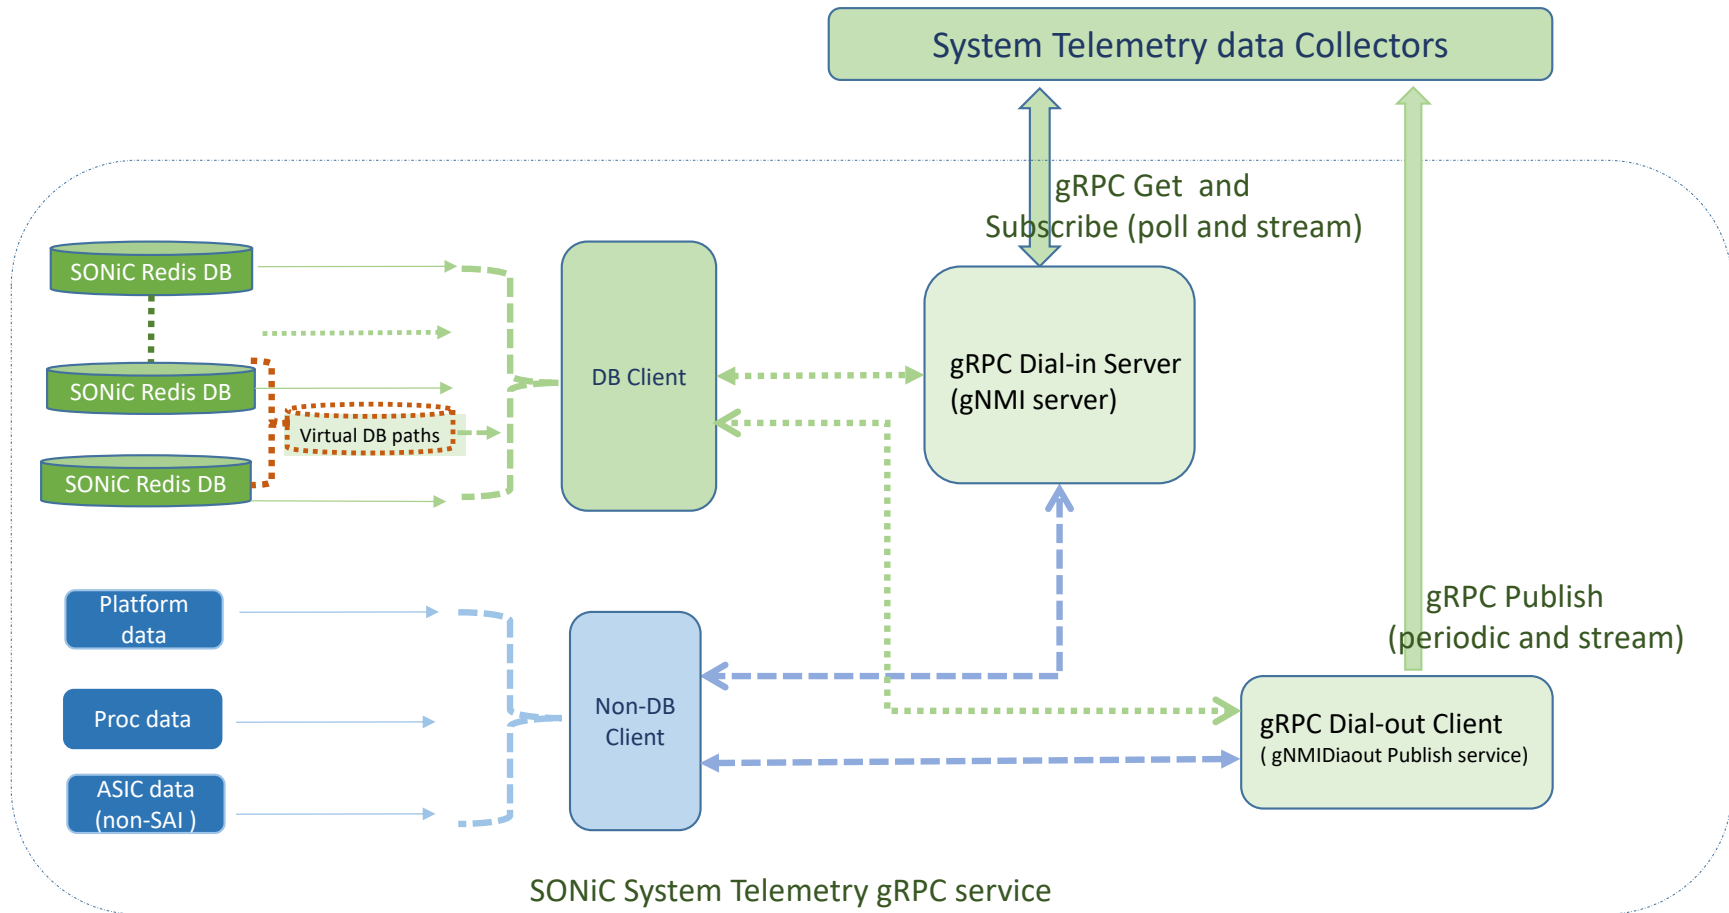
System Telemetry data Collectors

gRPC Get and Subscribe (poll and stream)

SONiC Redis DB

SONiC Redis DB

Virtual DB paths

SONiC Redis DB

DB Client

gRPC Dial-in Server (gNMI server)

Platform data

Proc data

ASIC data (non-SAI )

Non-DB Client

gRPC Publish (periodic and stream)

gRPC Dial-out Client ( gNMIDiaout Publish service)

SONiC System Telemetry gRPC service